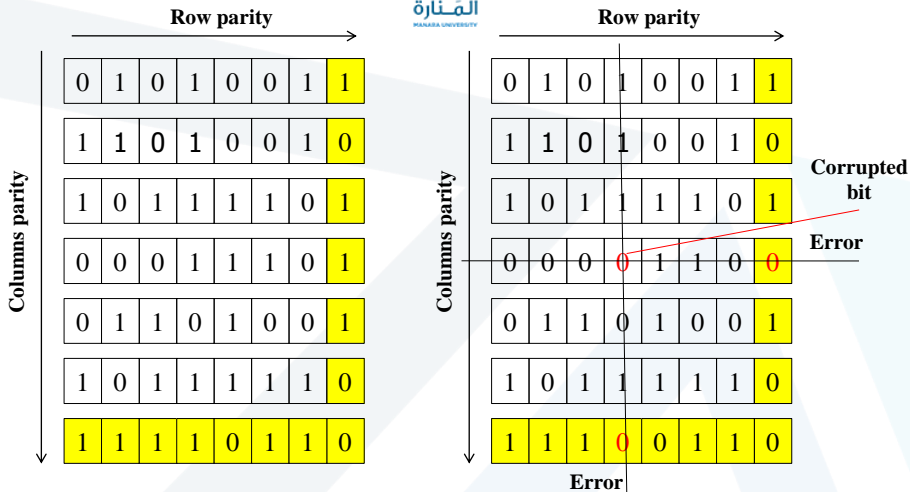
المنارة
MANARA UNIVERSITY

Row parity

Columns parity

| 0 | 1 | 0 | 1 | 0 | 0 | 1 | 1 |
|---|---|---|---|---|---|---|---|
| 1 | 1 | 0 | 1 | 0 | 0 | 1 | 0 |
| 1 | 0 | 1 | 1 | 1 | 1 | 0 | 1 |
| 0 | 0 | 0 | 1 | 1 | 1 | 0 | 1 |
| 0 | 1 | 1 | 0 | 1 | 0 | 0 | 1 |
| 1 | 0 | 1 | 1 | 1 | 1 | 1 | 0 |
| 1 | 1 | 1 | 1 | 0 | 1 | 1 | 0 |

Row parity

Columns parity

| 0 | 1 | 0 | 1 | 0 | 0 | 1 | 1 |
|---|---|---|---|---|---|---|---|
| 1 | 1 | 0 | 1 | 0 | 0 | 1 | 0 |
| 1 | 0 | 1 | 1 | 1 | 1 | 0 | 1 |
| 0 | 0 | 0 | 0 | 1 | 1 | 0 | 0 |
| 0 | 1 | 1 | 0 | 1 | 0 | 0 | 1 |
| 1 | 0 | 1 | 1 | 1 | 1 | 1 | 0 |
| 1 | 1 | 1 | 0 | 0 | 1 | 1 | 0 |

Corrupted bit

Error

Error